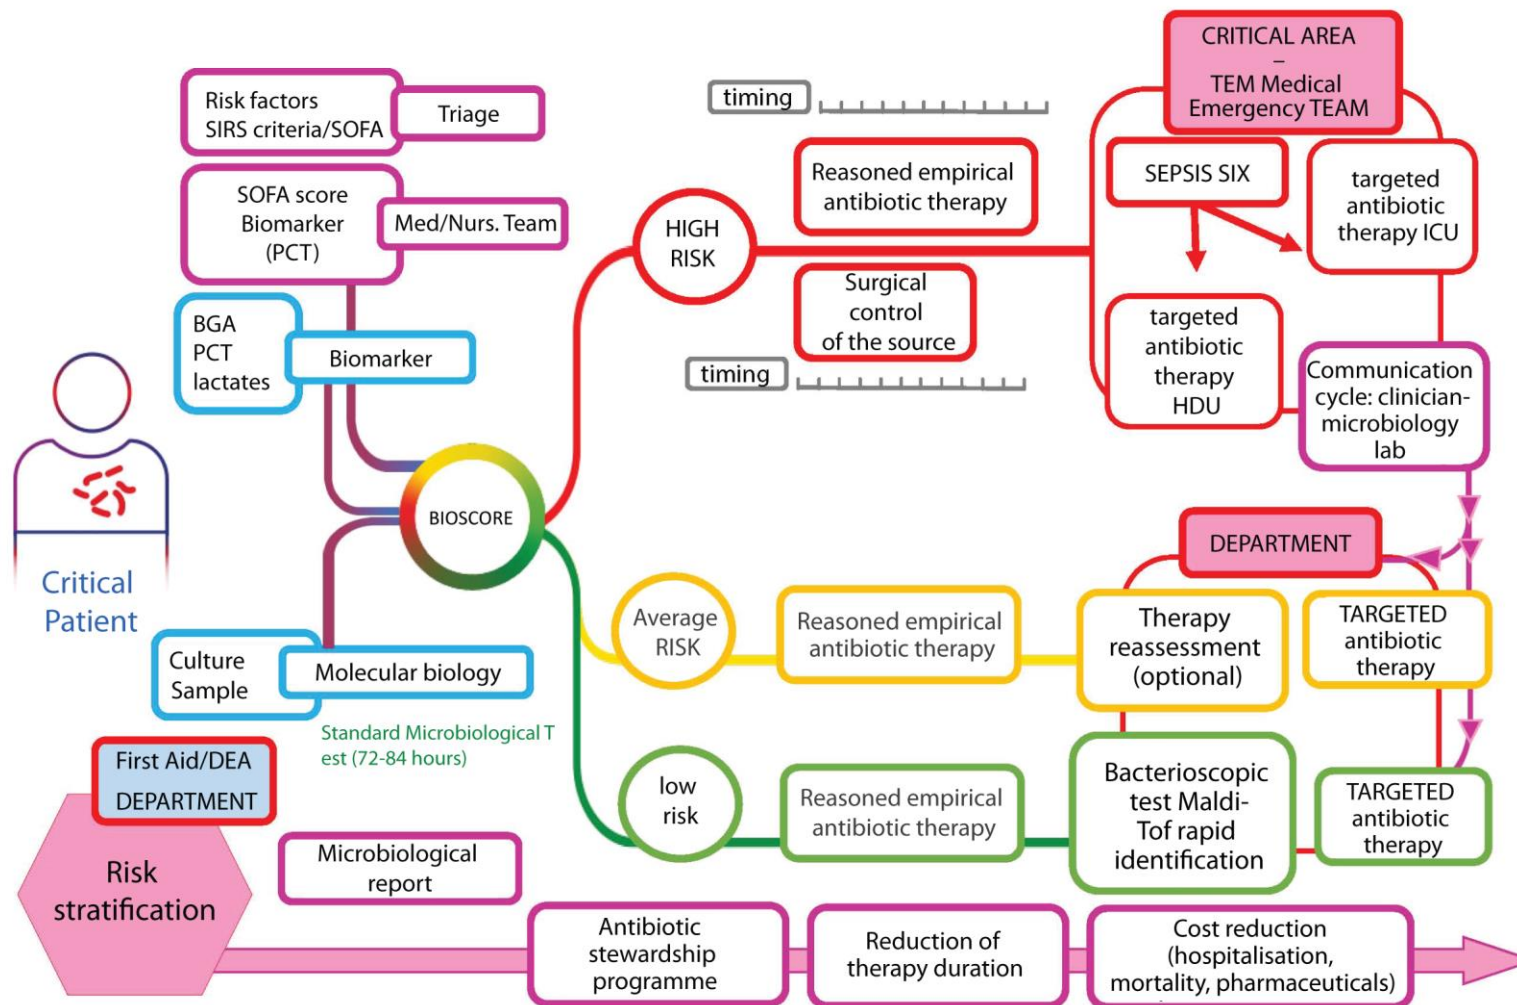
Risk factors
SIRS criteria/SOFA

Triage

SOFA score
Biomarker
(PCT)

Med/Nurs. Team

BGA
PCT
lactates

Biomarker

Critical Patient

BIOSCORE

Culture Sample

Molecular biology

Standard Microbiological Test (72-84 hours)

First Aid/DEA DEPARTMENT

Risk stratification

Microbiological report

timing

Reasoned empirical antibiotic therapy

HIGH RISK

Surgical control of the source

timing

CRITICAL AREA – TEM Medical Emergency TEAM

SEPSIS SIX

targeted antibiotic therapy ICU

targeted antibiotic therapy HDU

Communication cycle: clinician-microbiology lab

DEPARTMENT

Average RISK

Reasoned empirical antibiotic therapy

Therapy reassessment (optional)

TARGETED antibiotic therapy

low risk

Reasoned empirical antibiotic therapy

Bacterioscopic test Maldi-Tof rapid identification

TARGETED antibiotic therapy

Antibiotic stewardship programme

Reduction of therapy duration

Cost reduction (hospitalisation, mortality, pharmaceuticals)